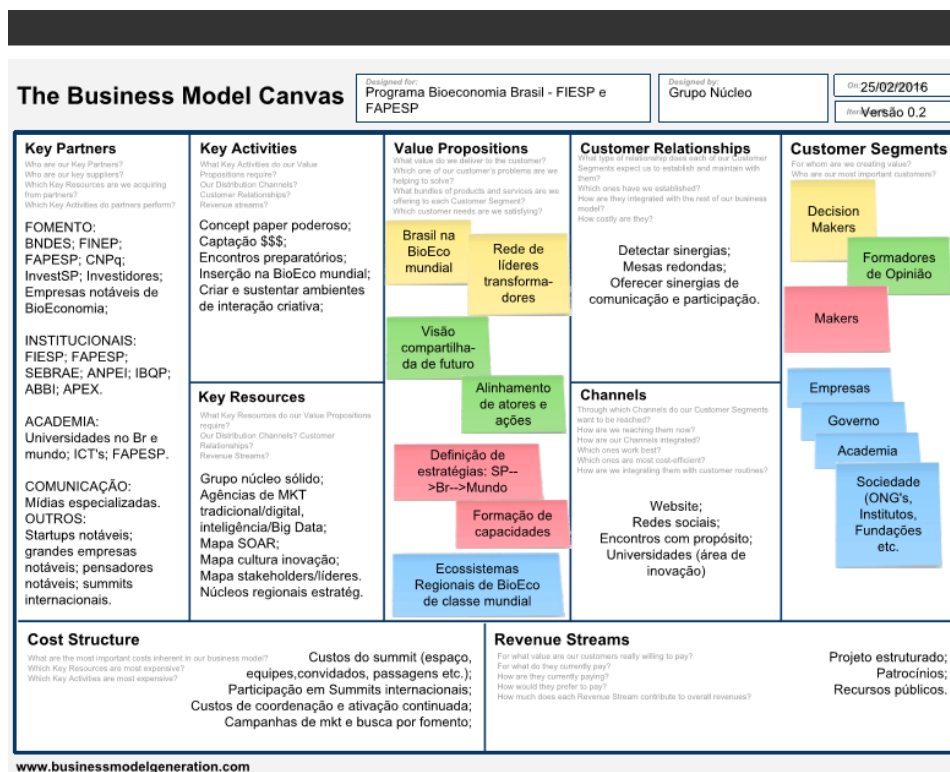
The Business Model Canvas

Designed for:
Programa Bioeconomia Brasil - FIESP e FAPESP

Designed by:
Grupo Núcleo

On 25/02/2016

Iteration Versão 0.2

Key Partners
Who are our Key Partners?
Who are our key suppliers?
Which Key Resources are we acquiring from partners?
Which Key Activities do partners perform?

FOMENTO:
BNDES; FINEP; FAPESP; CNPq; InvestSP; Investidores; Empresas notáveis de BioEconomia;

INSTITUCIONAIS:
FIESP; FAPESP; SEBRAE; ANPEI; IBQP; ABBI; APEX.

ACADEMIA:
Universidades no Br e mundo; ICT's; FAPESP.

COMUNICAÇÃO:
Mídias especializadas.
OUTROS:
Startups notáveis; grandes empresas notáveis; pensadores notáveis; summits internacionais.

Key Activities
What Key Activities do our Value Propositions require?
Our Distribution Channels?
Customer Relationships?
Revenue streams?

Concept paper poderoso;
Captação $$$;
Encontros preparatórios;
Inserção na BioEco mundial;
Criar e sustentar ambientes de interação criativa;

Key Resources
What Key Resources do our Value Propositions require?
Our Distribution Channels? Customer Relationships?
Revenue Streams?

Grupo núcleo sólido;
Agências de MKT tradicional/digital, inteligência/Big Data;
Mapa SOAR;
Mapa cultura inovação;
Mapa stakeholders/líderes.
Núcleos regionais estratég.

Value Propositions
What value do we deliver to the customer?
Which one of our customer's problems are we helping to solve?
What bundles of products and services are we offering to each Customer Segment?
Which customer needs are we satisfying?

Brasil na BioEco mundial

Rede de líderes transformadores

Visão compartilhada de futuro

Alinhamento de atores e ações

Definição de estratégias: SP-->Br-->Mundo

Formação de capacidades

Ecossistemas Regionais de BioEco de classe mundial

Customer Relationships
What type of relationship does each of our Customer Segments expect us to establish and maintain with them?
Which ones have we established?
How are they integrated with the rest of our business model?
How costly are they?

Detectar sinergias;
Mesas redondas;
Oferecer sinergias de comunicação e participação.

Channels
Through which Channels do our Customer Segments want to be reached?
How are we reaching them now?
How are our Channels integrated?
Which ones work best?
Which ones are most cost-efficient?
How are we integrating them with customer routines?

Website;
Redes sociais;
Encontros com propósito;
Universidades (área de inovação)

Customer Segments
For whom are we creating value?
Who are our most important customers?

Decision Makers

Formadores de Opinião

Makers

Empresas

Governo

Academia

Sociedade (ONG's, Institutos, Fundações etc.

Cost Structure
What are the most important costs inherent in our business model?
Which Key Resources are most expensive?
Which Key Activities are most expensive?

Custos do summit (espaço, equipes,convidados, passagens etc.);
Participação em Summits internacionais;
Custos de coordenação e ativação continuada;
Campanhas de mkt e busca por fomento;

Revenue Streams
For what value are our customers really willing to pay?
For what do they currently pay?
How are they currently paying?
How would they prefer to pay?
How much does each Revenue Stream contribute to overall revenues?

Projeto estruturado;
Patrocínios;
Recursos públicos.

www.businessmodelgeneration.com